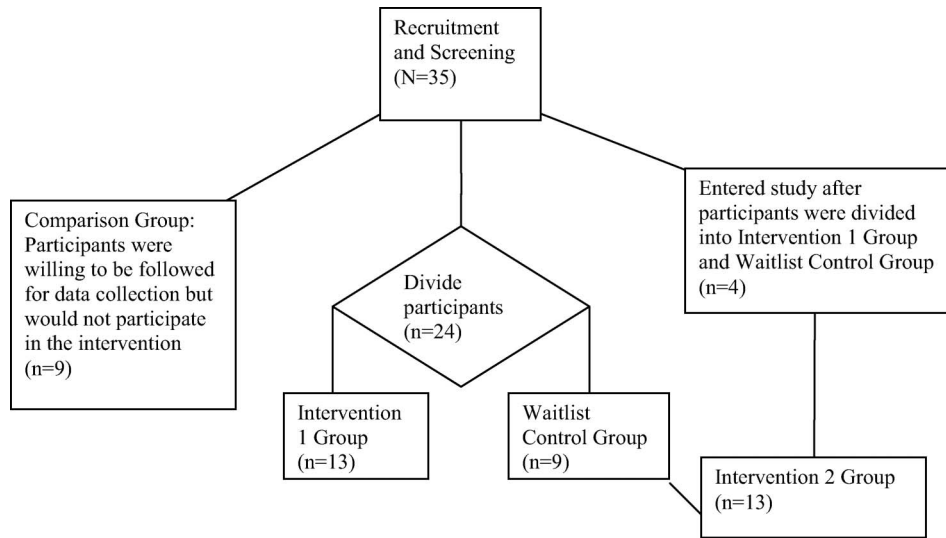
Recruitment and Screening (N=35)

Comparison Group: Participants were willing to be followed for data collection but would not participate in the intervention (n=9)

Divide participants (n=24)

Entered study after participants were divided into Intervention 1 Group and Waitlist Control Group (n=4)

Intervention 1 Group (n=13)

Waitlist Control Group (n=9)

Intervention 2 Group (n=13)